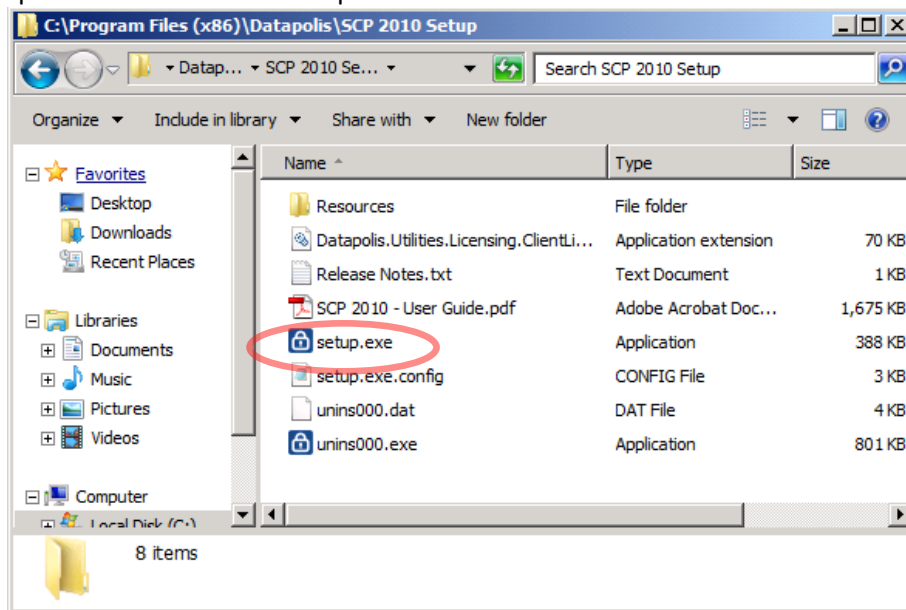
C:\Program Files (x86)\Datapolis\SCP 2010 Setup

Datap... ▸ SCP 2010 Se... ▸

Search SCP 2010 Setup

Organize ▾ Include in library ▾ Share with ▾ New folder

Favorites
Desktop
Downloads
Recent Places

Libraries
Documents
Music
Pictures
Videos

Computer
Local Disk (C:)

| Name | Type | Size |
|---|---|---|
| Resources | File folder | |
| Datapolis.Utilities.Licensing.ClientLi... | Application extension | 70 KB |
| Release Notes.txt | Text Document | 1 KB |
| SCP 2010 - User Guide.pdf | Adobe Acrobat Doc... | 1,675 KB |
| setup.exe | Application | 388 KB |
| setup.exe.config | CONFIG File | 3 KB |
| unins000.dat | DAT File | 4 KB |
| unins000.exe | Application | 801 KB |

8 items